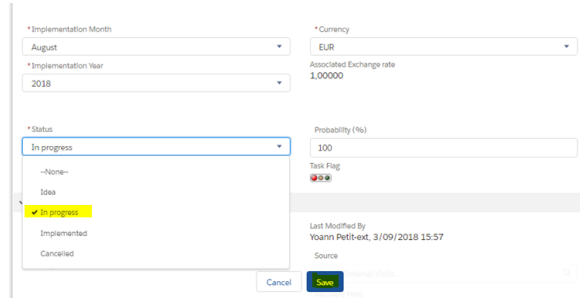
*Implementation Month
August
*Currency
EUR
*Implementation Year
2018
Associated Exchange rate
1,00000

*Status
In progress
Probability (%)
100
Task Flag
--None--
Idea
In progress
Implemented
Cancelled
Last Modified By
Yoann Petit-ext, 3/09/2018 15:57
Source
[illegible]
Cancel
Save